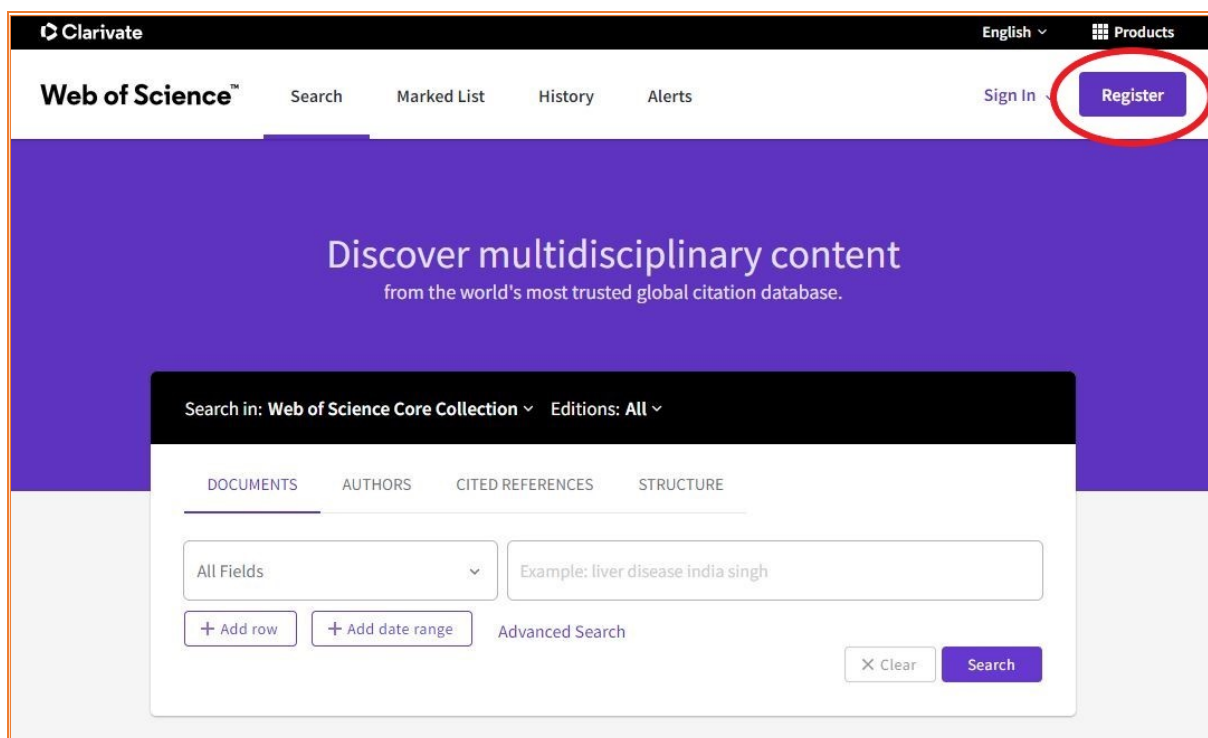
Clarivate

English

Products

Web of Science™

Search

Marked List

History

Alerts

Sign In

Register

Discover multidisciplinary content

from the world's most trusted global citation database.

Search in: Web of Science Core Collection

Editions: All

DOCUMENTS

AUTHORS

CITED REFERENCES

STRUCTURE

All Fields

Example: liver disease india singh

+ Add row

+ Add date range

Advanced Search

× Clear

Search